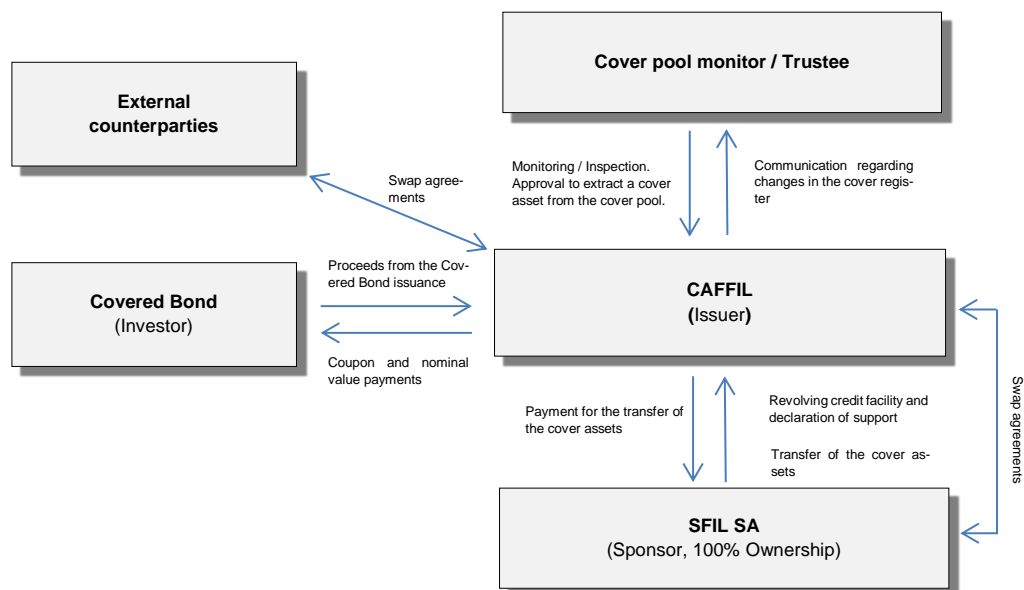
Cover pool monitor / Trustee

External counterparties

Swap agreements

Monitoring / Inspection. Approval to extract a cover asset from the cover pool.

Communication regarding changes in the cover register

Proceeds from the Covered Bond issuance

Covered Bond
(Investor)

CAFFIL
(Issuer)

Coupon and nominal value payments

Payment for the transfer of the cover assets

Revolving credit facility and declaration of support

Transfer of the cover assets

Swap agreements

SFIL SA
(Sponsor, 100% Ownership)